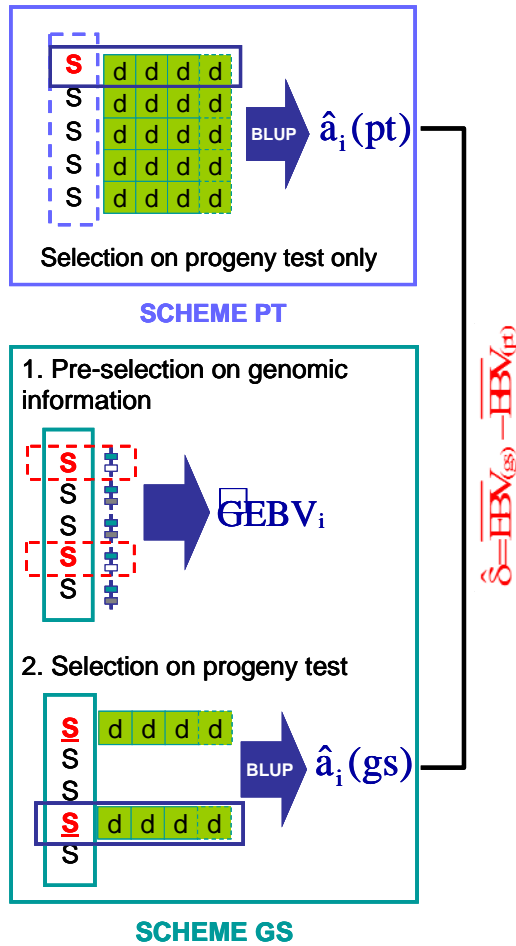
S S S S S

| d | d | d | d |
|---|---|---|---|
| d | d | d | d |
| d | d | d | d |
| d | d | d | d |
| d | d | d | d |

BLUP

$\hat{a}_i(pt)$

Selection on progeny test only

SCHEME PT

1. Pre-selection on genomic information

S S S S S

GEBV$_i$

2. Selection on progeny test

S S S S S

| d | d | d | d |
|---|---|---|---|
| d | d | d | d |

BLUP

$\hat{a}_i(gs)$

SCHEME GS

$\hat{\delta}=\overline{EBV}_{(gs)}-\overline{EBV}_{(pt)}$